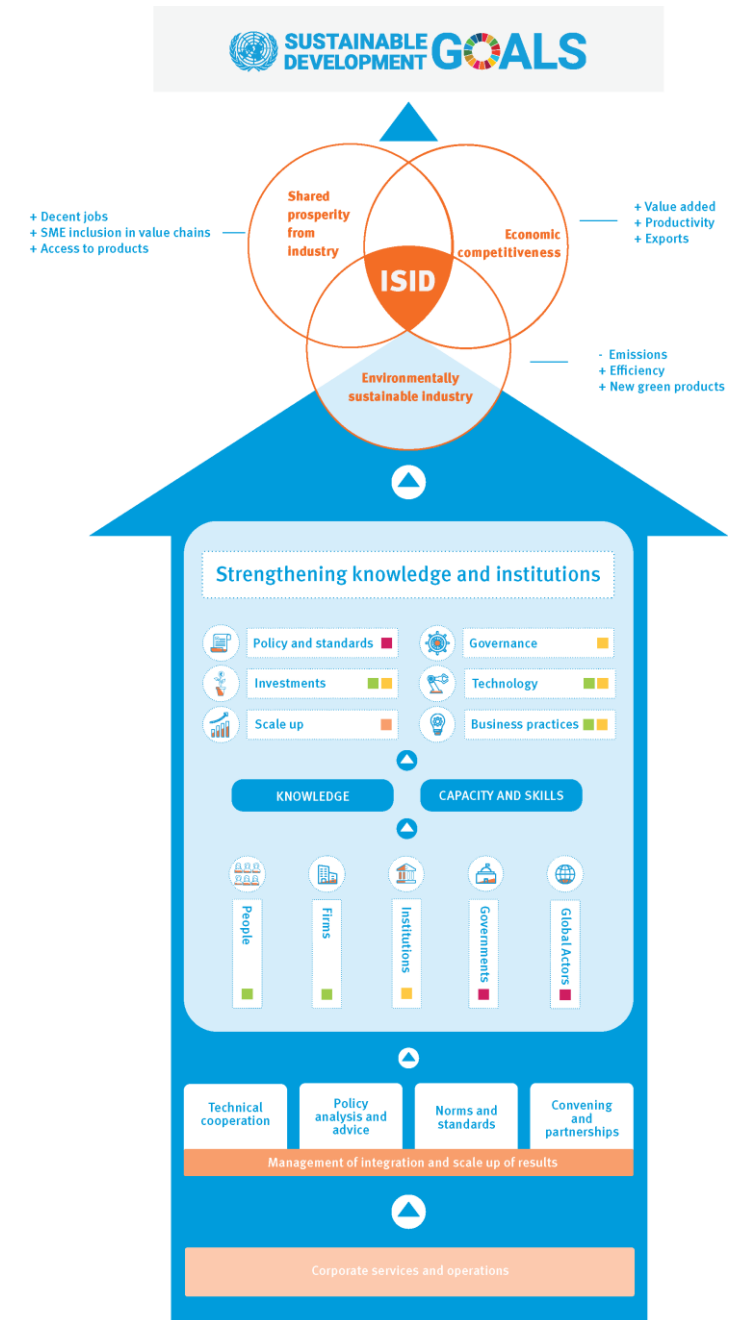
SUSTAINABLE DEVELOPMENT GOALS

+ Decent jobs
+ SME inclusion in value chains
+ Access to products

Shared prosperity from industry

Economic competitiveness

+ Value added
+ Productivity
+ Exports

ISID

Environmentally sustainable industry

- Emissions
+ Efficiency
+ New green products

Strengthening knowledge and institutions

Policy and standards

Governance

Investments

Technology

Scale up

Business practices

KNOWLEDGE

CAPACITY AND SKILLS

People

Firms

Institutions

Govermnents

Global Actors

Technical cooperation

Policy analysis and advice

Norms and standards

Convening and partnerships

Management of integration and scale up of results

Corporate services and operations